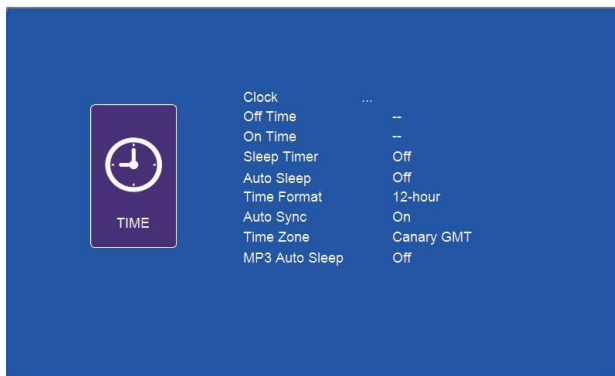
TIME

| | |
|---|---|
| Clock | ... |
| Off Time | -- |
| On Time | -- |
| Sleep Timer | Off |
| Auto Sleep | Off |
| Time Format | 12-hour |
| Auto Sync | On |
| Time Zone | Canary GMT |
| MP3 Auto Sleep | Off |